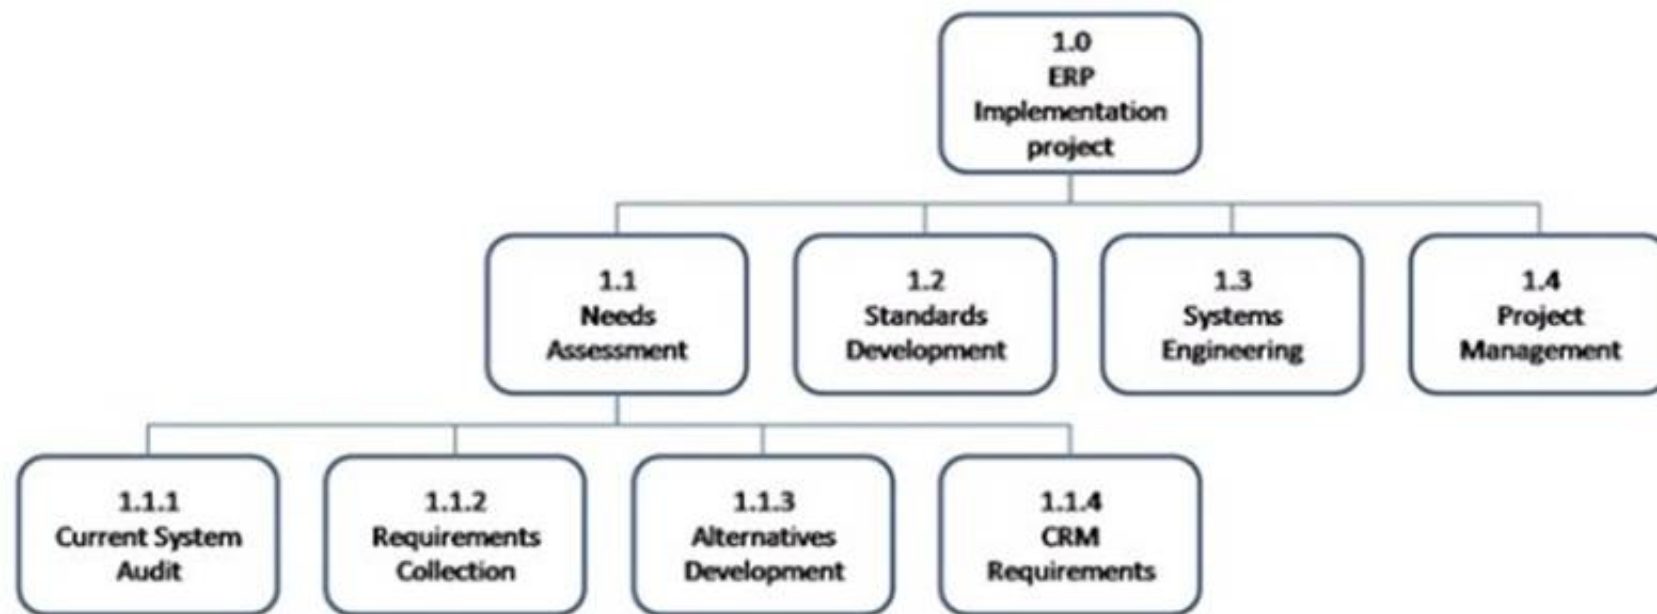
1.0
ERP
Implementation
project

1.1
Needs
Assessment

1.2
Standards
Development

1.3
Systems
Engineering

1.4
Project
Management

1.1.1
Current System
Audit

1.1.2
Requirements
Collection

1.1.3
Alternatives
Development

1.1.4
CRM
Requirements